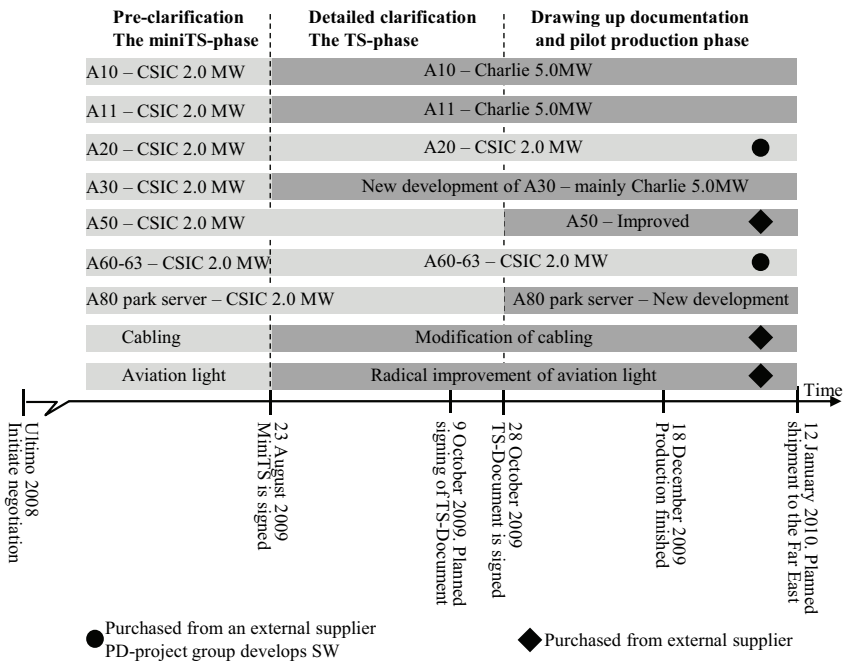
Pre-clarification
The miniTS-phase

Detailed clarification
The TS-phase

Drawing up documentation
and pilot production phase

A10 – CSIC 2.0 MW
A10 – Charlie 5.0MW

A11 – CSIC 2.0 MW
A11 – Charlie 5.0MW

A20 – CSIC 2.0 MW
A20 – CSIC 2.0 MW

A30 – CSIC 2.0 MW
New development of A30 – mainly Charlie 5.0MW

A50 – CSIC 2.0 MW
A50 – Improved

A60-63 – CSIC 2.0 MW
A60-63 – CSIC 2.0 MW

A80 park server – CSIC 2.0 MW
A80 park server – New development

Cabling
Modification of cabling

Aviation light
Radical improvement of aviation light

Time

Ultimo 2008
Initiate negotiation

23 August 2009
MiniTS is signed

9 October 2009, Planned
signing of TS-Document

28 October 2009
TS-Document is signed

18 December 2009
Production finished

12 January 2010, Planned
shipmnet to the Far East

Purchased from an external supplier
PD-project group develops SW

Purchased from external supplier